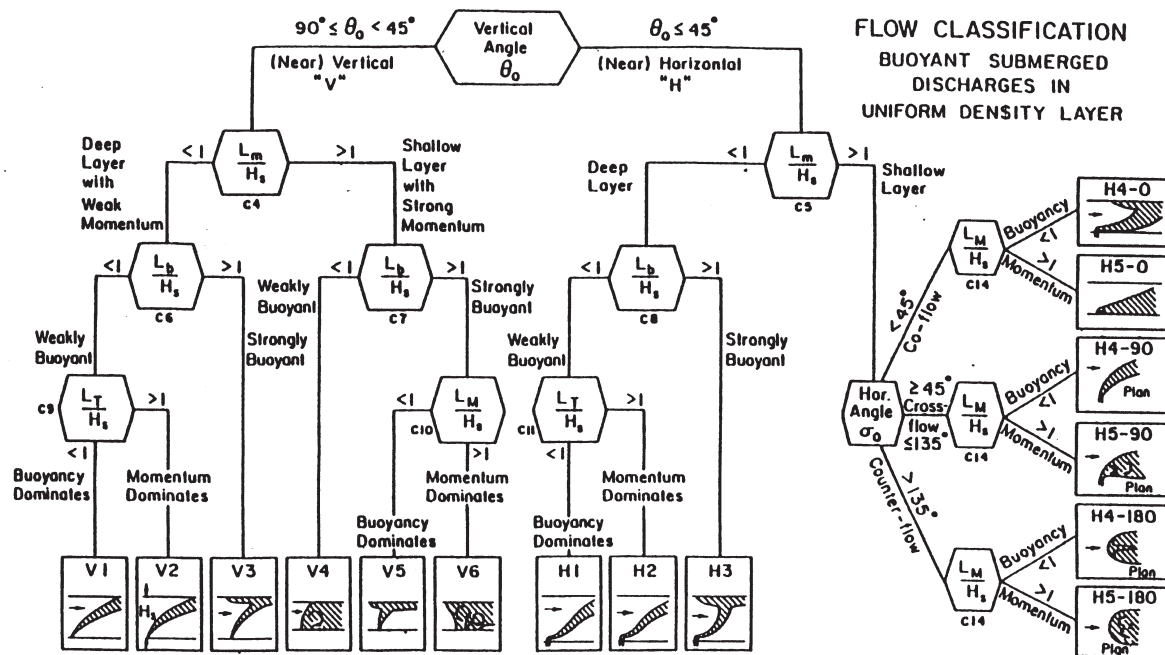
FLOW CLASSIFICATION
BUOYANT SUBMERGED DISCHARGES IN UNIFORM DENSITY LAYER

$90^\circ \leq \theta_0 < 45^\circ$
(Near) Vertical
"V"

Vertical Angle $\theta_0$

$\theta_0 \leq 45^\circ$
(Near) Horizontal
"H"

Deep Layer with Weak Momentum
<1
$\frac{L_m}{H_s}$
C4
>1
Shallow Layer with Strong Momentum

Deep Layer
<1
$\frac{L_m}{H_s}$
C5
>1
Shallow Layer

<1
$\frac{L_b}{H_s}$
C6
>1

Weakly Buoyant
<1
$\frac{L_b}{H_s}$
C7
>1
Strongly Buoyant

<1
$\frac{L_b}{H_s}$
C8
>1

Weakly Buoyant
C9
$\frac{L_T}{H_s}$
>1
<1
Buoyancy Dominates
Momentum Dominates

Strongly Buoyant

<1
C10
$\frac{L_M}{H_s}$
>1
Buoyancy Dominates
Momentum Dominates

Weakly Buoyant
C11
$\frac{L_T}{H_s}$
>1
<1
Buoyancy Dominates
Momentum Dominates

Strongly Buoyant

V1
V2
$H_s$
V3
V4
V5
V6
H1
H2
H3

Hor. Angle $\sigma_0$

<45°
Co-flow
$\frac{L_M}{H_s}$
C14
Buoyancy <1
Momentum >1
H4-0
H5-0

≥45°
Cross-flow
≤135°
$\frac{L_M}{H_s}$
C14
Buoyancy <1
Momentum >1
H4-90
Plan
H5-90
Plan

>135°
Counter-flow
$\frac{L_M}{H_s}$
C14
Buoyancy <1
Momentum >1
H4-180
Plan
H5-180
Plan